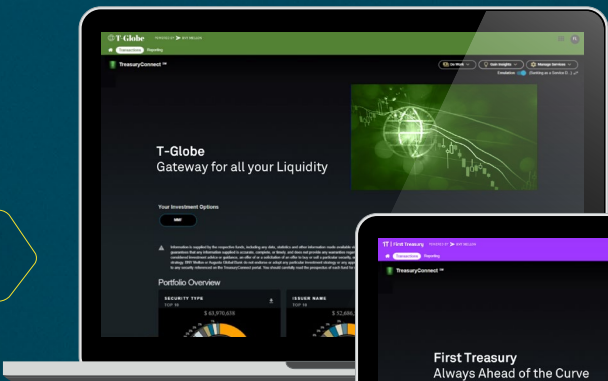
T-Globe POWERED BY BNY MELLON

TreasuryConnect Reporting

TreasuryConnect ℠

My Work

Gain Insights

Manage Services

T-Globe
Gateway for all your Liquidity

Your Investment Options

MMF

Information is supplied by the respective funds, including any data, statistics and other information made available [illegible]

Portfolio Overview

SECURITY TYPE
TOP 10

$ 43,970,618

ISSUER NAME
TOP 10

$ 52,686,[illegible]

First Treasury POWERED BY BNY MELLON

TreasuryConnect Reporting

TreasuryConnect ℠

First Treasury
Always Ahead of the Curve